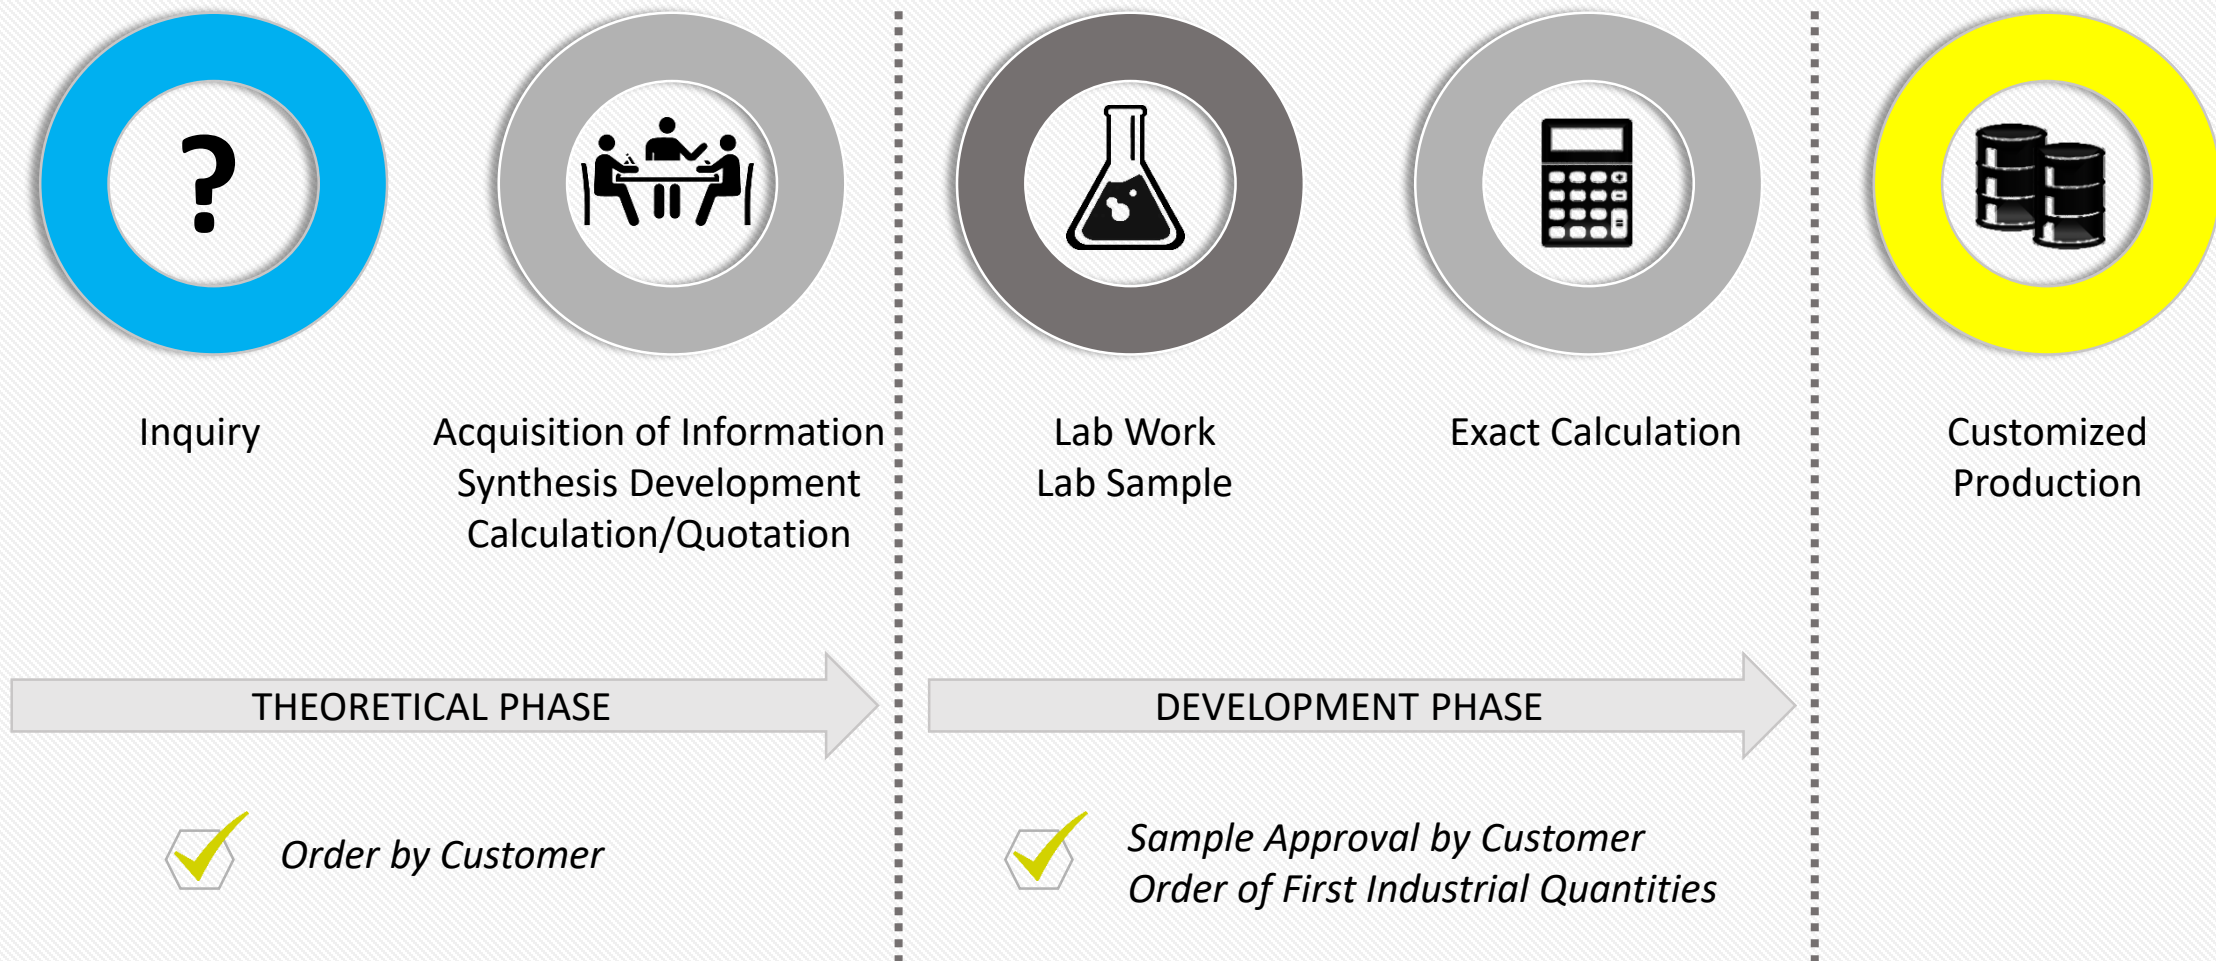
?

Inquiry

Acquisition of Information
Synthesis Development
Calculation/Quotation

Lab Work
Lab Sample

Exact Calculation

Customized
Production

THEORETICAL PHASE

DEVELOPMENT PHASE

Order by Customer

Sample Approval by Customer
Order of First Industrial Quantities